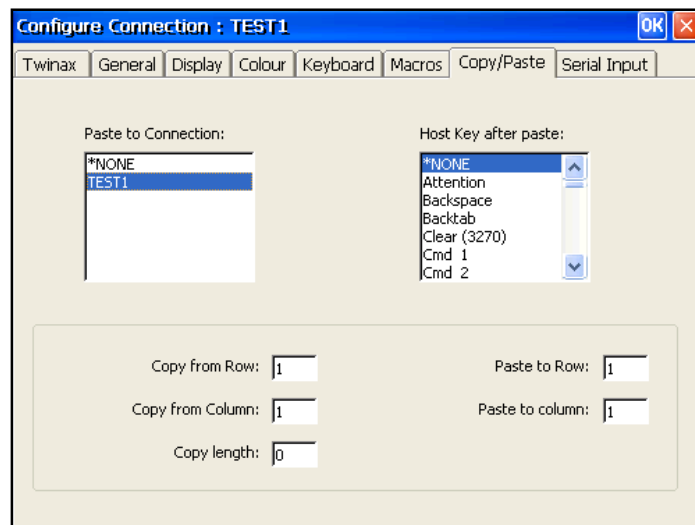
Configure Connection : TEST1

OK

Twinax | General | Display | Colour | Keyboard | Macros | Copy/Paste | Serial Input

Paste to Connection:

*NONE
TEST1

Host Key after paste:

*NONE
Attention
Backspace
Backtab
Clear (3270)
Cmd 1
Cmd 2

Copy from Row: 1

Copy from Column: 1

Copy length: 0

Paste to Row: 1

Paste to column: 1